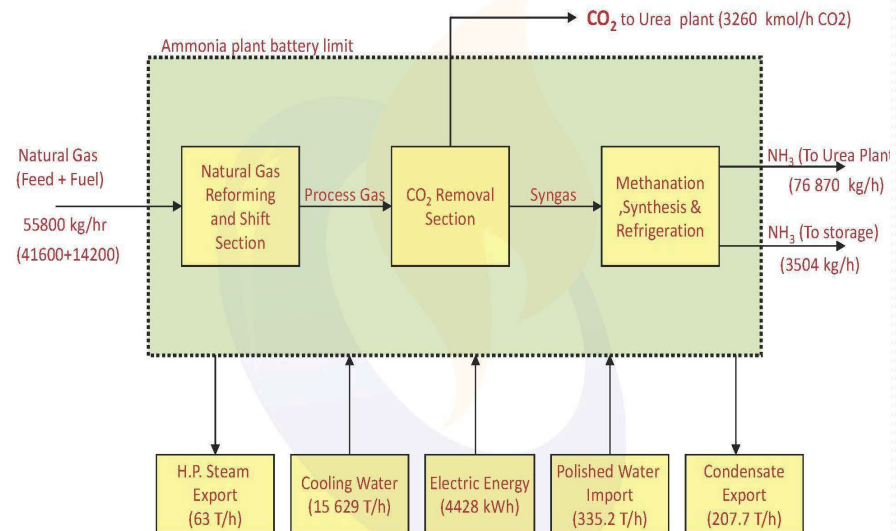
$CO_2$ to Urea plant (3260 kmol/h CO2)

Ammonia plant battery limit

Natural Gas (Feed + Fuel)

55800 kg/hr

(41600+14200)

Natural Gas Reforming and Shift Section

Process Gas

$CO_2$ Removal Section

Syngas

Methanation ,Synthesis & Refrigeration

$NH_3$ (To Urea Plant

(76 870 kg/h)

$NH_3$ (To storage)

(3504 kg/h)

H.P. Steam Export (63 T/h)

Cooling Water (15 629 T/h)

Electric Energy (4428 kWh)

Polished Water Import (335.2 T/h)

Condensate Export (207.7 T/h)